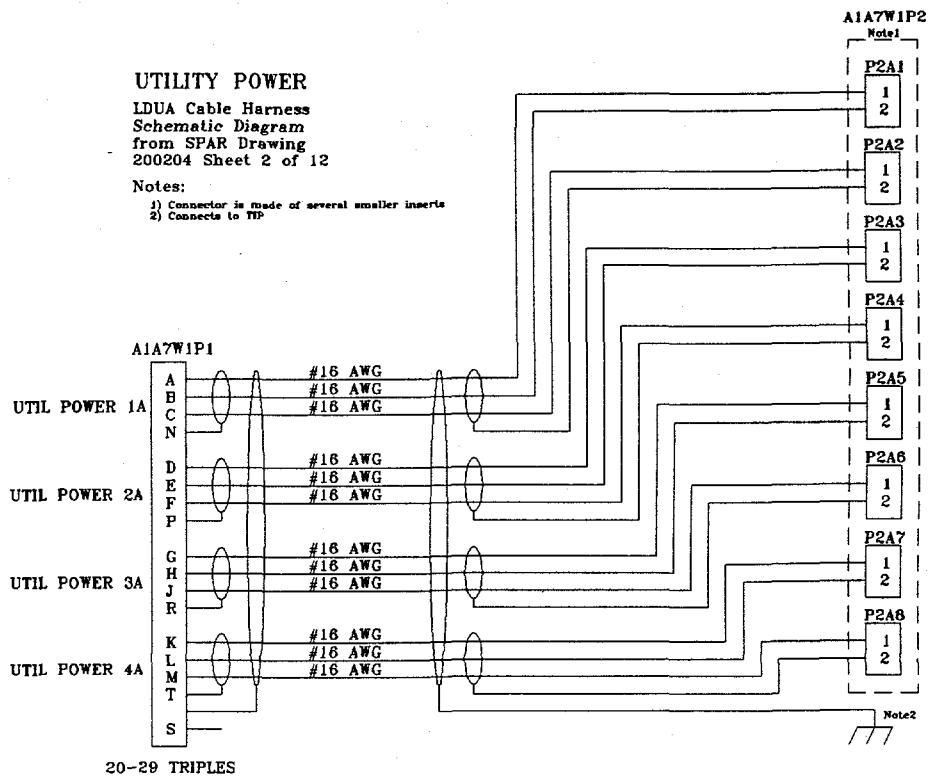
UTILITY POWER
LDUA Cable Harness
Schematic Diagram
from SPAR Drawing
200204 Sheet 2 of 12

Notes:
1) Connector is made of several smaller inserts
2) Connects to TIP

A1A7W1P2
Note1

P2A1
1
2
P2A2
1
2
P2A3
1
2
P2A4
1
2
P2A5
1
2
P2A6
1
2
P2A7
1
2
P2A8
1
2

A1A7W1P1

UTIL POWER 1A
A
B
C
N
#16 AWG
#16 AWG
#16 AWG

UTIL POWER 2A
D
E
F
P
#16 AWG
#16 AWG
#16 AWG

UTIL POWER 3A
G
H
J
R
#16 AWG
#16 AWG
#16 AWG

UTIL POWER 4A
K
L
M
T
#16 AWG
#16 AWG
#16 AWG

S

Note2

20-29 TRIPLES